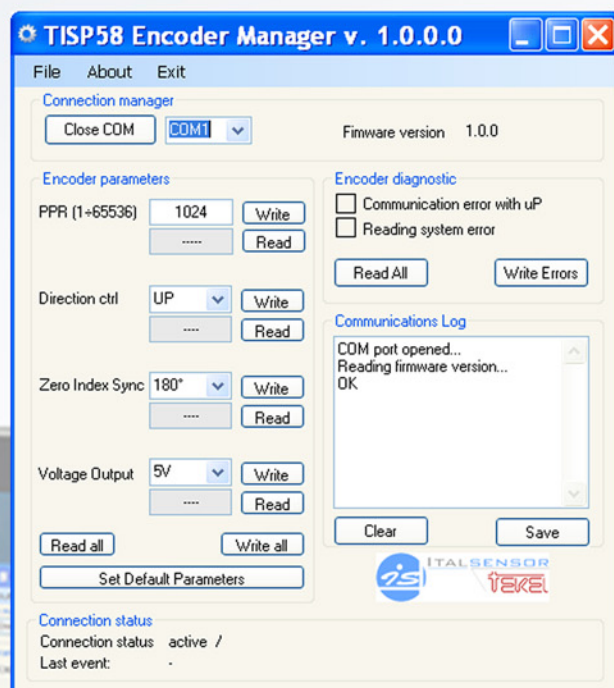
TISP58 Encoder Manager v. 1.0.0.0

File About Exit

Connection manager

Close COM COM1

Fimware version 1.0.0

Encoder parameters

PPR (1÷65536) 1024 Write
----- Read

Direction ctrl UP Write
----- Read

Zero Index Sync 180° Write
----- Read

Voltage Output 5V Write
----- Read

Read all Write all

Set Default Parameters

Encoder diagnostic

Communication error with uP

Reading system error

Read All Write Errors

Communications Log

COM port opened...
Reading firmware version...
OK

Clear Save

ITALSENSOR
TEKEL

Connection status

Connection status active /

Last event: -